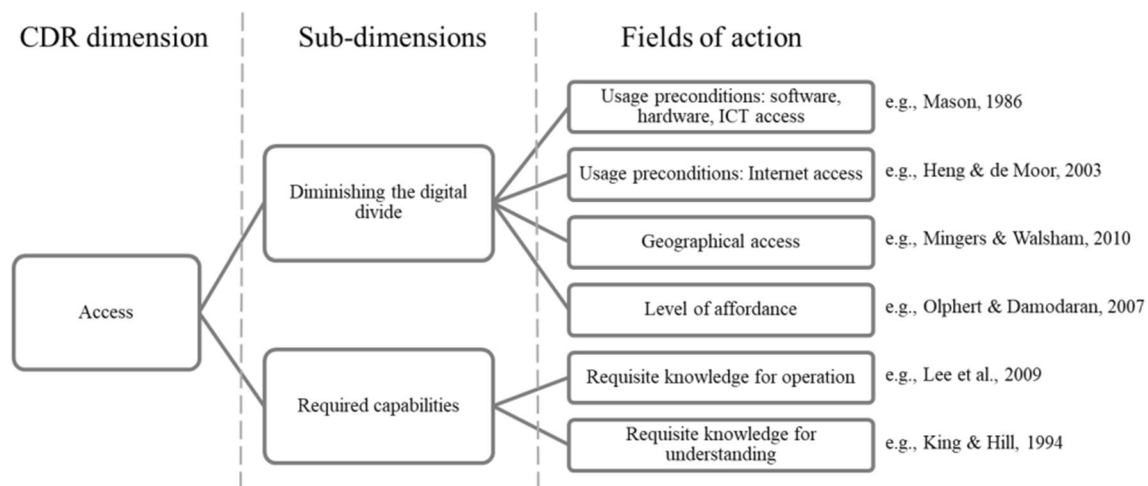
CDR dimension

Sub-dimensions

Fields of action

Access

Diminishing the digital divide

Required capabilities

Usage preconditions: software, hardware, ICT access

e.g., Mason, 1986

Usage preconditions: Internet access

e.g., Heng & de Moor, 2003

Geographical access

e.g., Mingers & Walsham, 2010

Level of affordance

e.g., Olphert & Damodaran, 2007

Requisite knowledge for operation

e.g., Lee et al., 2009

Requisite knowledge for understanding

e.g., King & Hill, 1994